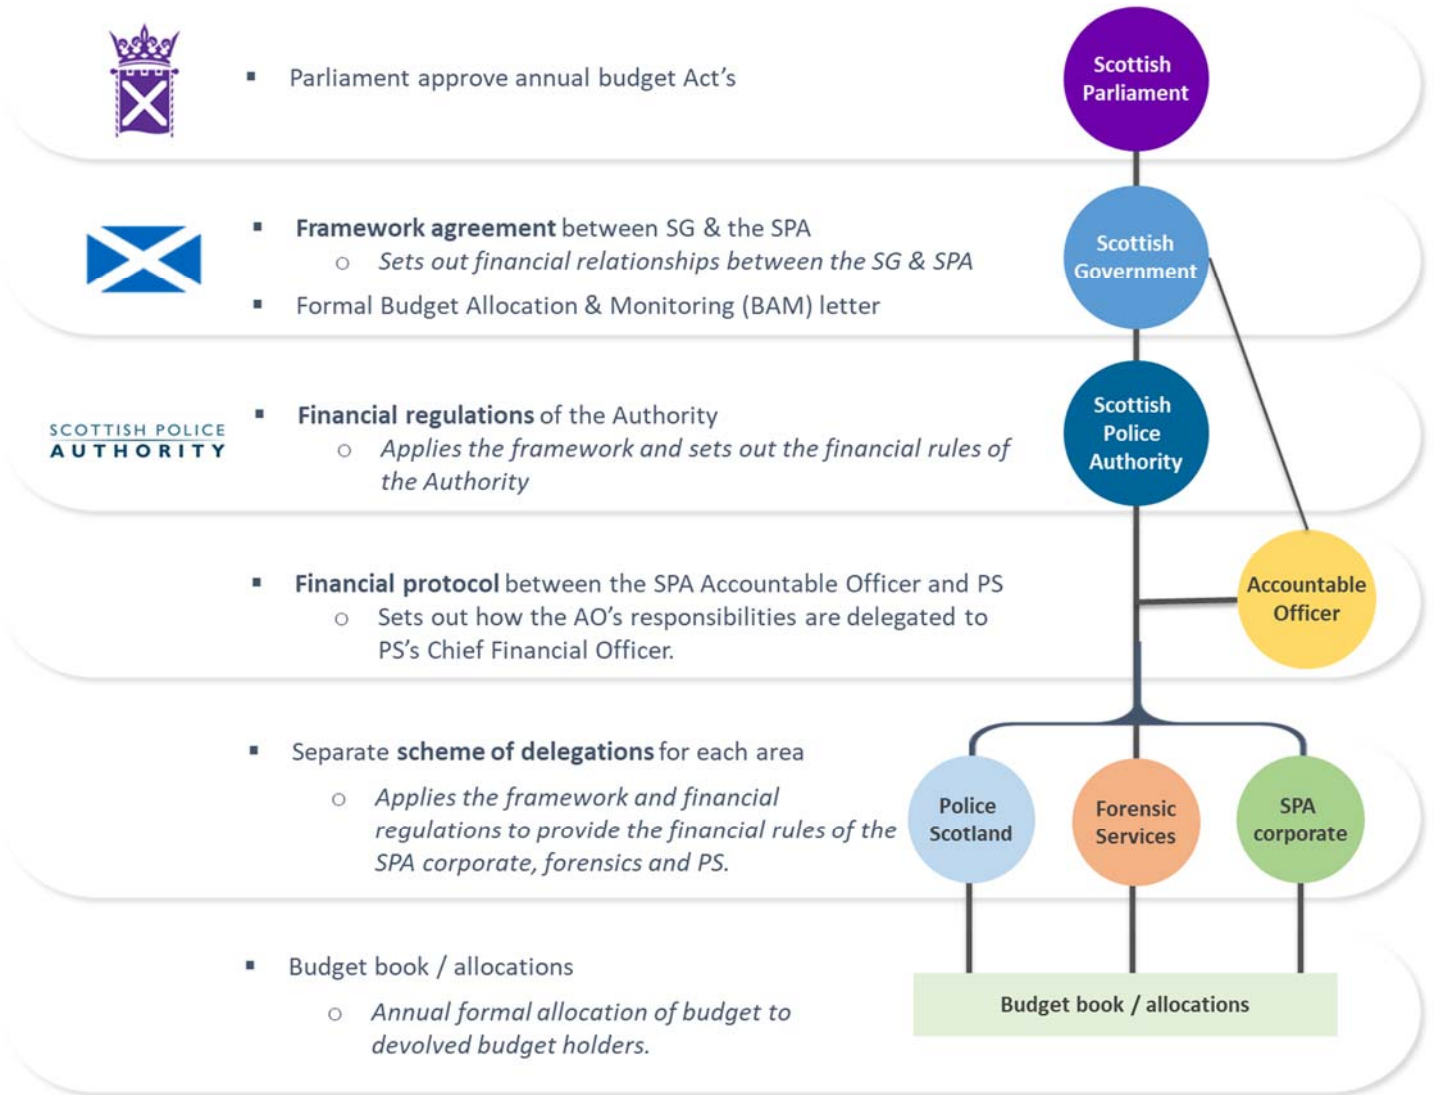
▪ Parliament approve annual budget Act's

Scottish Parliament

▪ **Framework agreement** between SG & the SPA
 ○ *Sets out financial relationships between the SG & SPA*
▪ Formal Budget Allocation & Monitoring (BAM) letter

Scottish Government

SCOTTISH POLICE AUTHORITY

▪ **Financial regulations** of the Authority
 ○ *Applies the framework and sets out the financial rules of the Authority*

Scottish Police Authority

▪ **Financial protocol** between the SPA Accountable Officer and PS
 ○ Sets out how the AO's responsibilities are delegated to PS's Chief Financial Officer.

Accountable Officer

▪ Separate **scheme of delegations** for each area
 ○ *Applies the framework and financial regulations to provide the financial rules of the SPA corporate, forensics and PS.*

Police Scotland

Forensic Services

SPA corporate

▪ Budget book / allocations
 ○ *Annual formal allocation of budget to devolved budget holders.*

Budget book / allocations